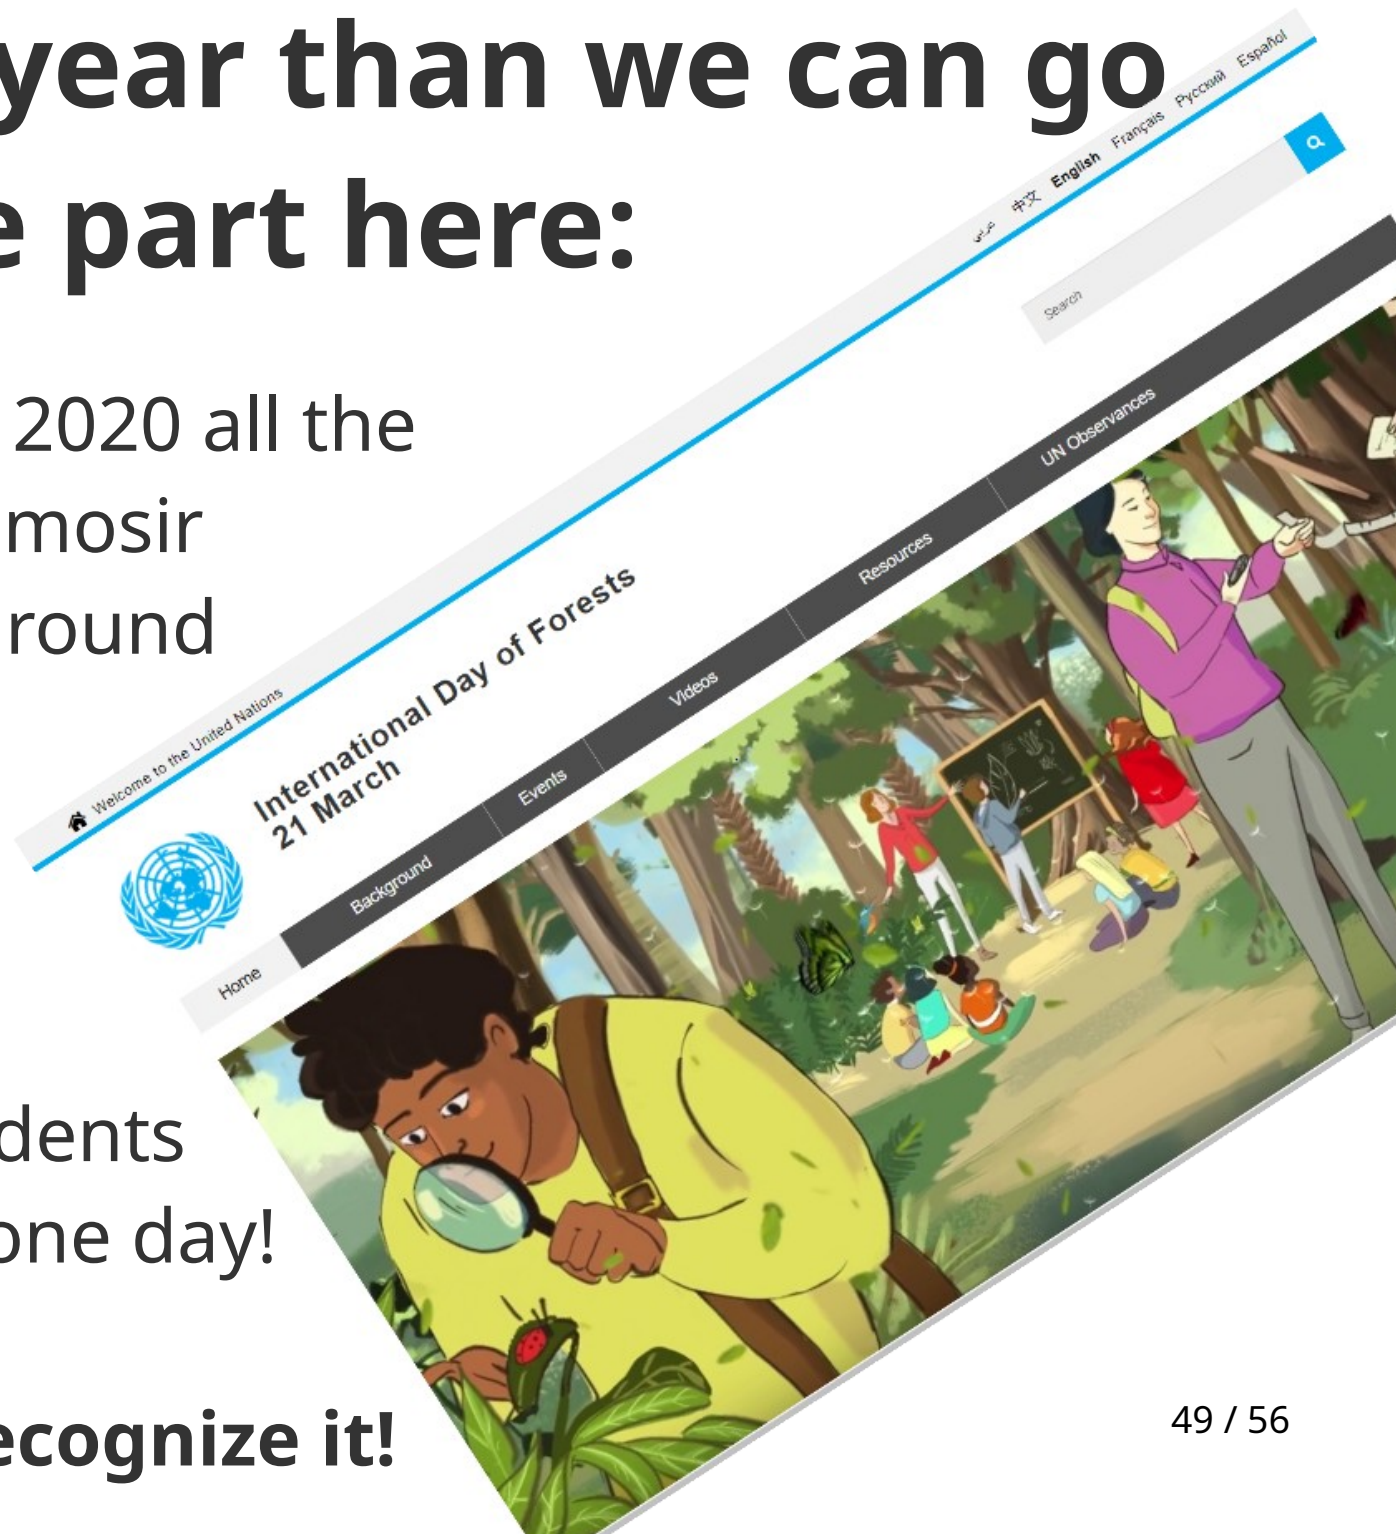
year than we can go
e part here:

2020 all the
mosir
round

dents
one day!

ecognize it!

Welcome to the United Nations
عربي 中文 English Français Русский Español
Search
International Day of Forests
21 March
Home Background Events Videos Resources UN Observances

49 / 56